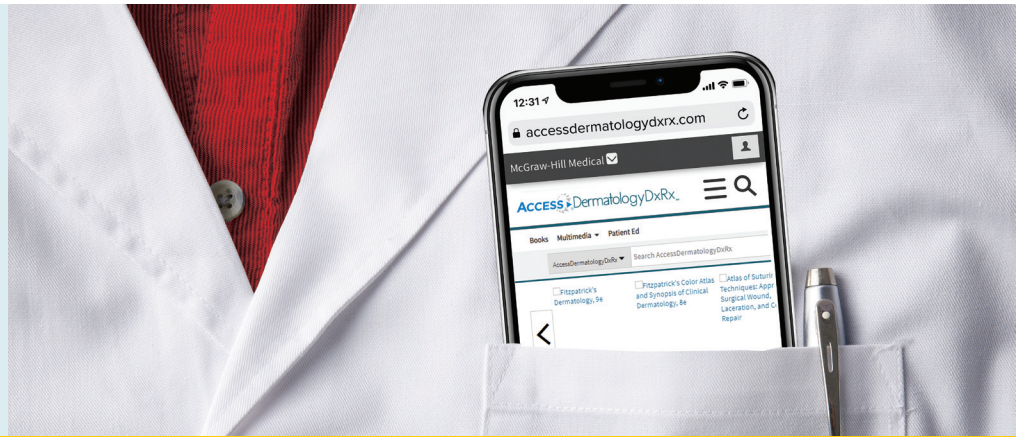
12:31

accessdermatologydxrx.com

McGraw-Hill Medical

ACCESS DermatologyDxRx

Books Multimedia Patient Ed

AccessDermatologyDxRx Search AccessDermatologyDxRx

Fitzpatrick's Dermatology, 9e

Fitzpatrick's Color Atlas and Synopsis of Clinical Dermatology, 8e

Atlas of Suturi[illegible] Techniques: Appr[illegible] Surgical Wound, Laceration, and C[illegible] Repair